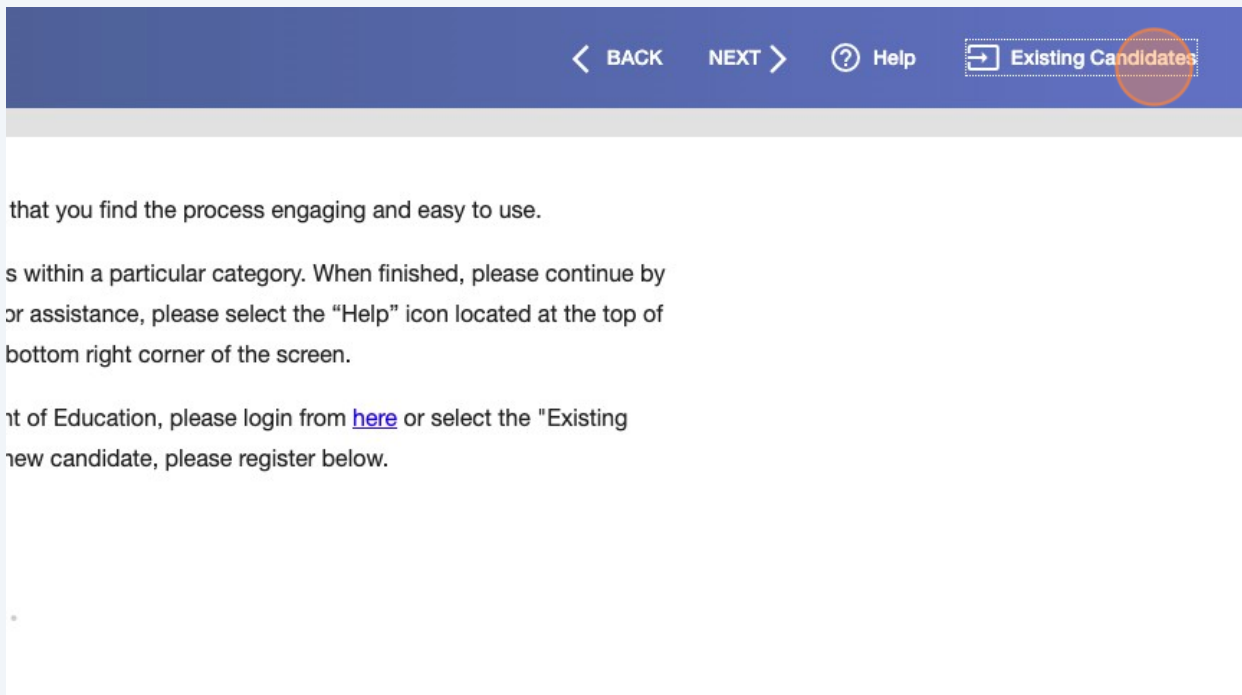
BACK NEXT Help Existing Candidates

that you find the process engaging and easy to use.

s within a particular category. When finished, please continue by ɔr assistance, please select the “Help” icon located at the top of bottom right corner of the screen.

ıt of Education, please login from here or select the "Existing ıew candidate, please register below.